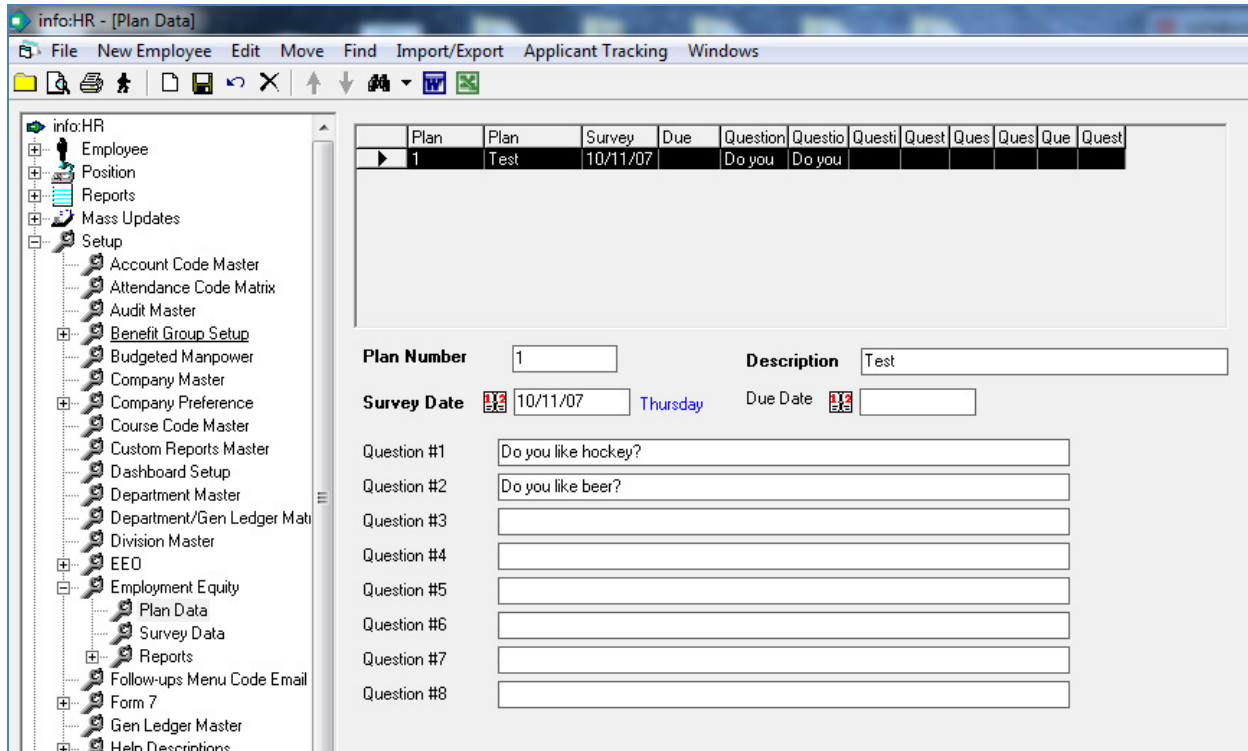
info:HR - [Plan Data]

File New Employee Edit Move Find Import/Export Applicant Tracking Windows

info:HR
Employee
Position
Reports
Mass Updates
Setup
Account Code Master
Attendance Code Matrix
Audit Master
Benefit Group Setup
Budgeted Manpower
Company Master
Company Preference
Course Code Master
Custom Reports Master
Dashboard Setup
Department Master
Department/Gen Ledger Mat
Division Master
EEO
Employment Equity
Plan Data
Survey Data
Reports
Follow-ups Menu Code Email
Form 7
Gen Ledger Master
Help Descriptions

| | Plan | Plan | Survey | Due | Question | Questio | Questi | Quest | Ques | Ques | Que | Quest |
|---|---|---|---|---|---|---|---|---|---|---|---|---|
| ▶ | 1 | Test | 10/11/07 | | Do you | Do you | | | | | | |

Plan Number 1
Description Test
Survey Date 10/11/07 Thursday
Due Date

Question #1 Do you like hockey?
Question #2 Do you like beer?
Question #3
Question #4
Question #5
Question #6
Question #7
Question #8